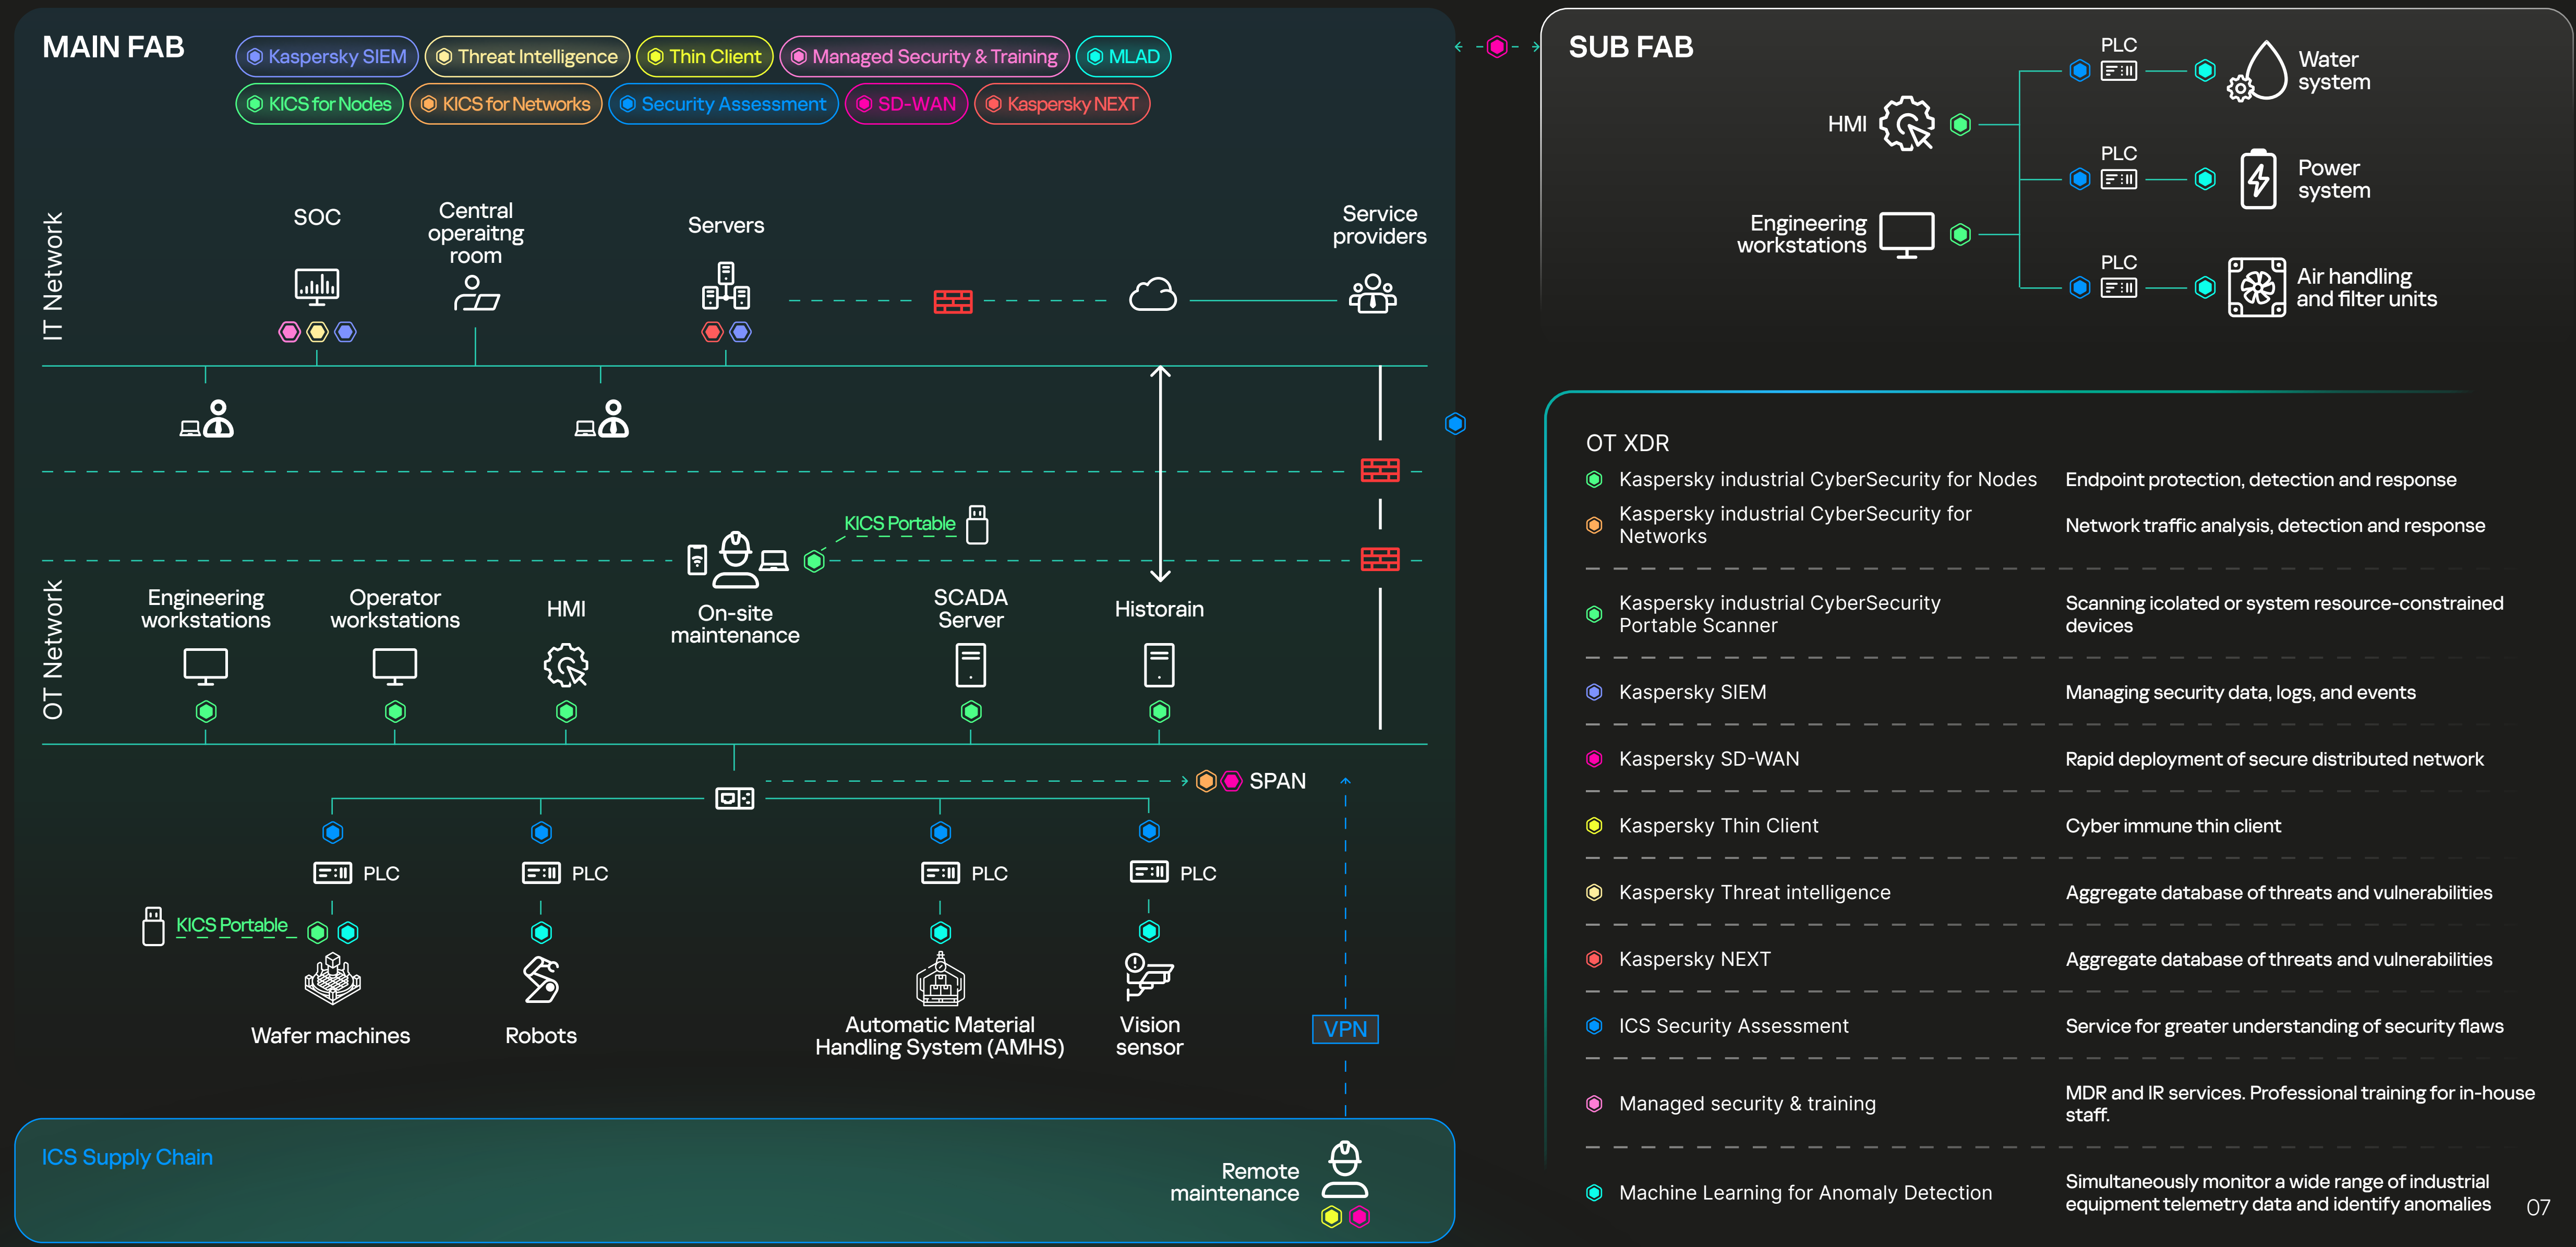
MAIN FAB

Kaspersky SIEM
Threat Intelligence
Thin Client
Managed Security & Training
MLAD
KICS for Nodes
KICS for Networks
Security Assessment
SD-WAN
Kaspersky NEXT

IT Network

SOC
Central operaitng room
Servers
Service providers

KICS Portable

OT Network

Engineering workstations
Operator workstations
HMI
On-site maintenance
SCADA Server
Historain

SPAN

PLC
PLC
PLC
PLC

KICS Portable

Wafer machines
Robots
Automatic Material Handling System (AMHS)
Vision sensor

VPN

ICS Supply Chain

Remote maintenance

SUB FAB

HMI
Engineering workstations
PLC
PLC
PLC
Water system
Power system
Air handling and filter units

OT XDR

| | |
|---|---|
| Kaspersky industrial CyberSecurity for Nodes | Endpoint protection, detection and response |
| Kaspersky industrial CyberSecurity for Networks | Network traffic analysis, detection and response |
| Kaspersky industrial CyberSecurity Portable Scanner | Scanning icolated or system resource-constrained devices |
| Kaspersky SIEM | Managing security data, logs, and events |
| Kaspersky SD-WAN | Rapid deployment of secure distributed network |
| Kaspersky Thin Client | Cyber immune thin client |
| Kaspersky Threat intelligence | Aggregate database of threats and vulnerabilities |
| Kaspersky NEXT | Aggregate database of threats and vulnerabilities |
| ICS Security Assessment | Service for greater understanding of security flaws |
| Managed security & training | MDR and IR services. Professional training for in-house staff. |
| Machine Learning for Anomaly Detection | Simultaneously monitor a wide range of industrial equipment telemetry data and identify anomalies |

07